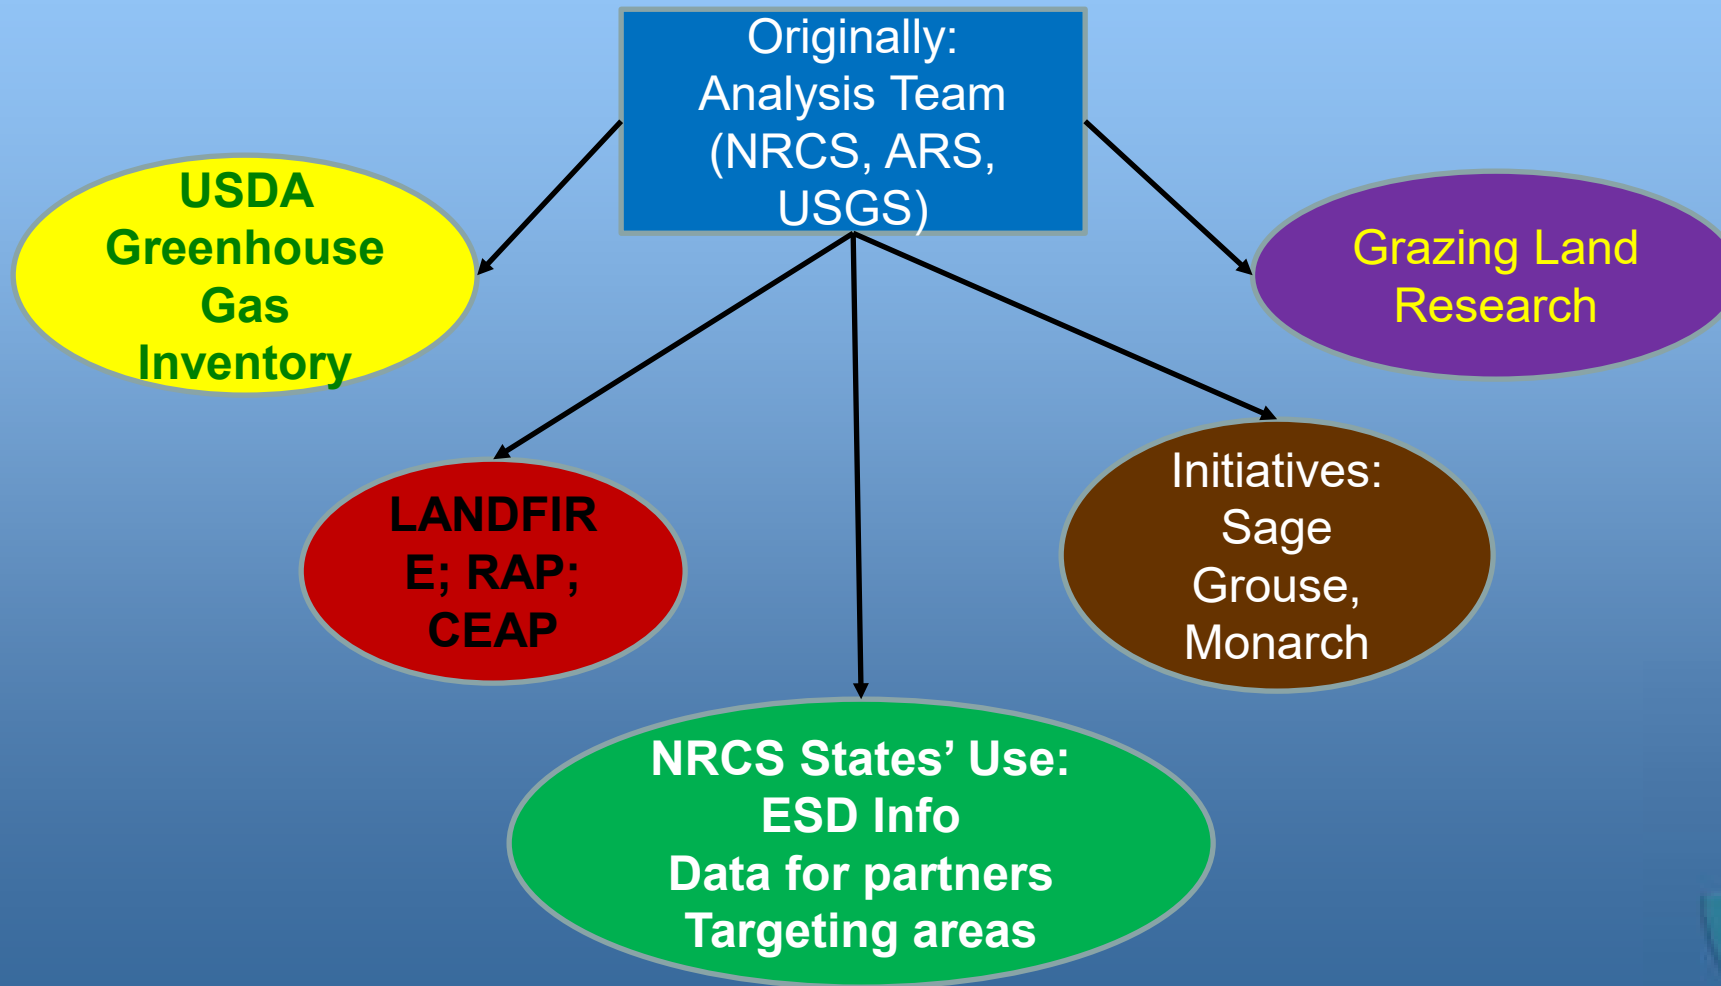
Originally:
Analysis Team
(NRCS, ARS,
USGS)

USDA
Greenhouse
Gas
Inventory

Grazing Land
Research

LANDFIR
E; RAP;
CEAP

Initiatives:
Sage
Grouse,
Monarch

NRCS States' Use:
ESD Info
Data for partners
Targeting areas